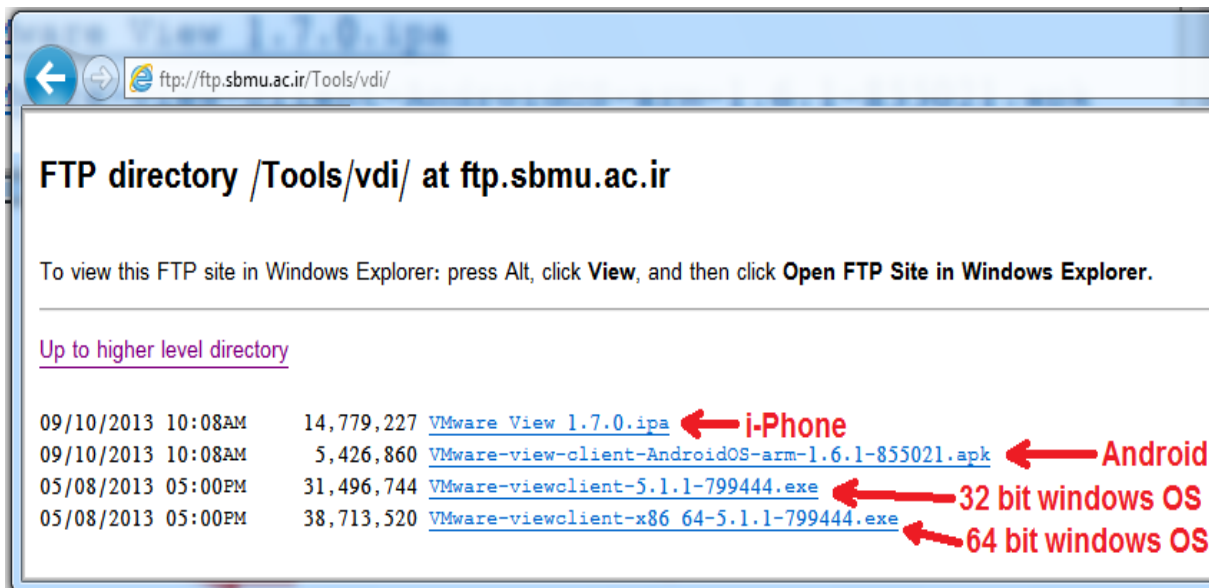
ftp://ftp.sbmu.ac.ir/Tools/vdi/

FTP directory /Tools/vdi/ at ftp.sbmu.ac.ir

To view this FTP site in Windows Explorer: press Alt, click View, and then click Open FTP Site in Windows Explorer.

Up to higher level directory

| | | | |
|---|---|---|---|
| 09/10/2013 10:08AM | 14,779,227 | VMware View 1.7.0.ipa | i-Phone |
| 09/10/2013 10:08AM | 5,426,860 | VMware-view-client-AndroidOS-arm-1.6.1-855021.apk | Android |
| 05/08/2013 05:00PM | 31,496,744 | VMware-viewclient-5.1.1-799444.exe | 32 bit windows OS |
| 05/08/2013 05:00PM | 38,713,520 | VMware-viewclient-x86 64-5.1.1-799444.exe | 64 bit windows OS |